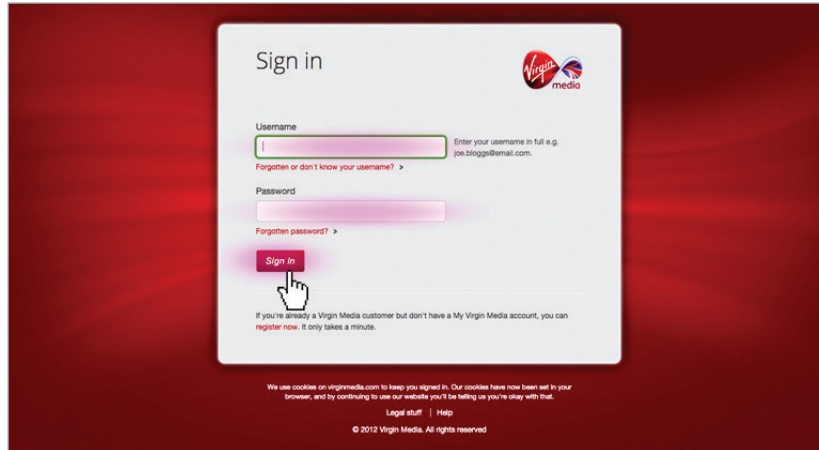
Sign in

Virgin media

Username

Enter your username in full e.g. joe.bloggs@email.com.

Forgotten or don't know your username? >

Password

Forgotten password? >

Sign in

If you're already a Virgin Media customer but don't have a My Virgin Media account, you can register now. It only takes a minute.

We use cookies on virginmedia.com to keep you signed in. Our cookies have now been set in your browser, and by continuing to use our website you'll be telling us you're okay with that.

Legal stuff | Help

© 2012 Virgin Media. All rights reserved